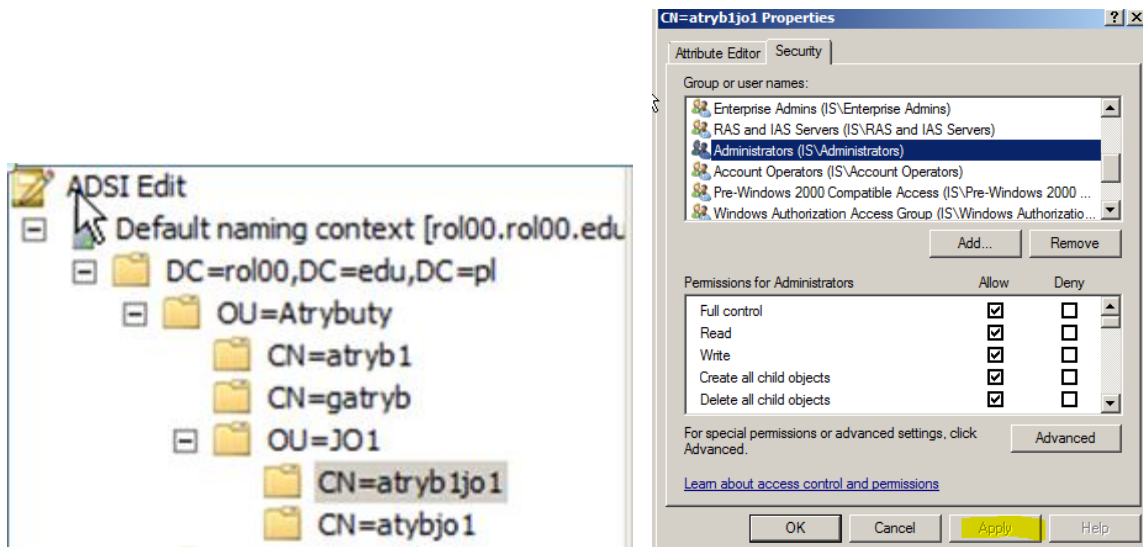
ADSI Edit
Default naming context [rol00.rol00.edu
DC=rol00,DC=edu,DC=pl
OU=Atrybuty
CN=atryb1
CN=gatryb
OU=JO1
CN=atryb1jo1
CN=atybjo1

CN=atryb1jo1 Properties
?
X
Attribute Editor
Security
Group or user names:
Enterprise Admins (IS\Enterprise Admins)
RAS and IAS Servers (IS\RAS and IAS Servers)
Administrators (IS\Administrators)
Account Operators (IS\Account Operators)
Pre-Windows 2000 Compatible Access (IS\Pre-Windows 2000 ...
Windows Authorization Access Group (IS\Windows Authorizatio...
Add...
Remove

| Permissions for Administrators | Allow | Deny |
|---|---|---|
| Full control | ☑ | ☐ |
| Read | ☑ | ☐ |
| Write | ☑ | ☐ |
| Create all child objects | ☑ | ☐ |
| Delete all child objects | ☑ | ☐ |

For special permissions or advanced settings, click Advanced.
Advanced
Learn about access control and permissions
OK
Cancel
Apply
Help